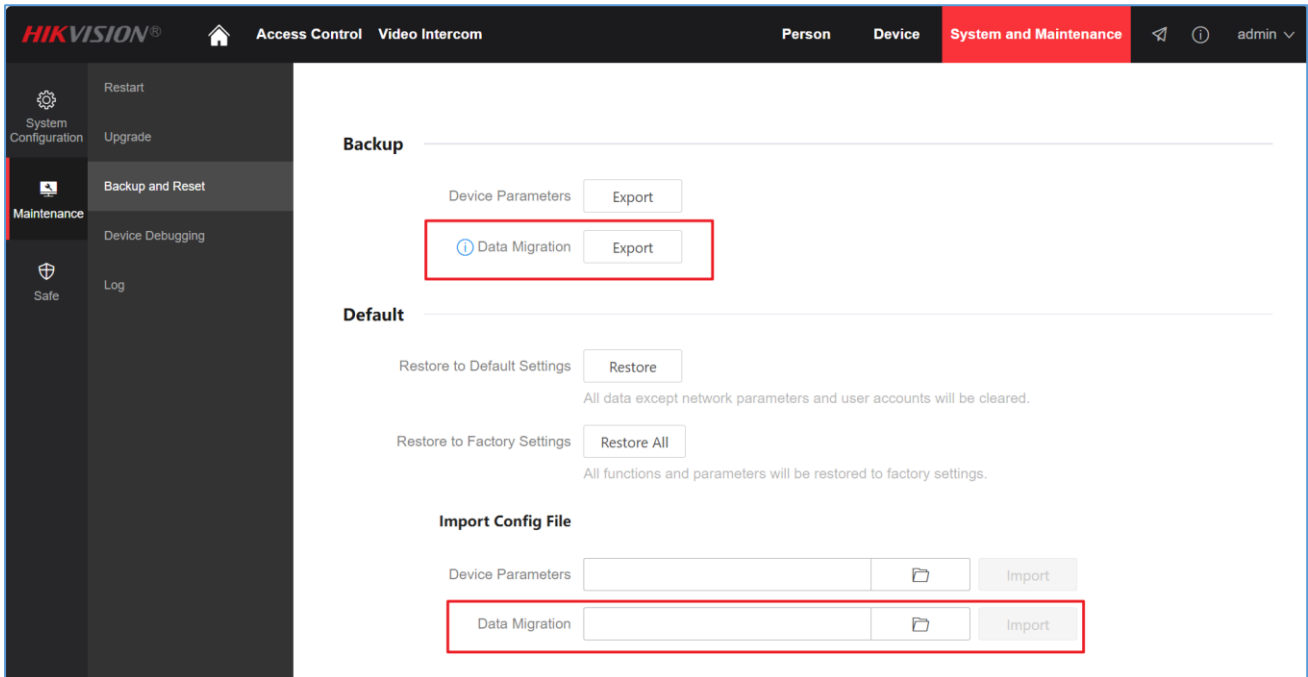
HIKVISION® Access Control Video Intercom Person Device System and Maintenance admin

System Configuration
Maintenance
Safe

Restart
Upgrade
Backup and Reset
Device Debugging
Log

Backup

Device Parameters Export

Data Migration Export

Default

Restore to Default Settings Restore

All data except network parameters and user accounts will be cleared.

Restore to Factory Settings Restore All

All functions and parameters will be restored to factory settings.

Import Config File

Device Parameters Import

Data Migration Import